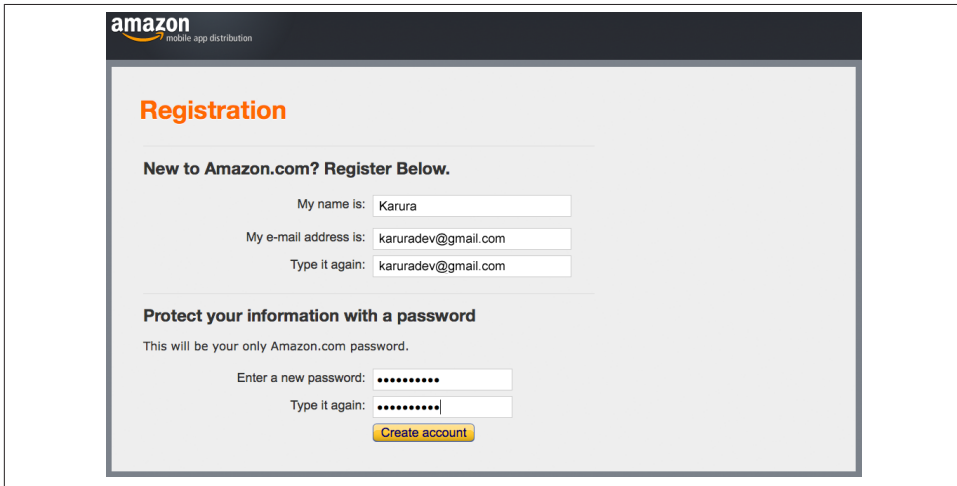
amazon mobile app distribution

Registration

New to Amazon.com? Register Below.

My name is: Karura

My e-mail address is: karuradev@gmail.com

Type it again: karuradev@gmail.com

Protect your information with a password

This will be your only Amazon.com password.

Enter a new password: ••••••••••

Type it again: ••••••••••

Create account